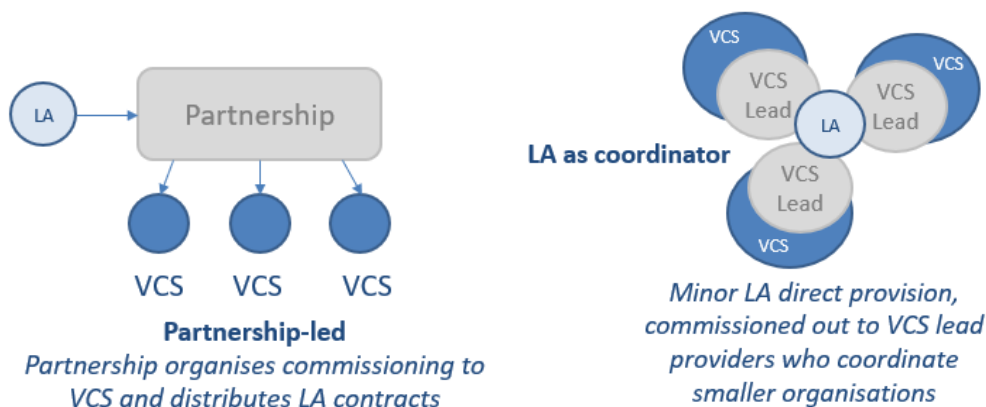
LA

Partnership

VCS VCS VCS

Partnership-led

Partnership organises commissioning to VCS and distributes LA contracts

VCS

VCS Lead

VCS

VCS Lead

LA

LA as coordinator

VCS Lead

VCS

Minor LA direct provision, commissioned out to VCS lead providers who coordinate smaller organisations